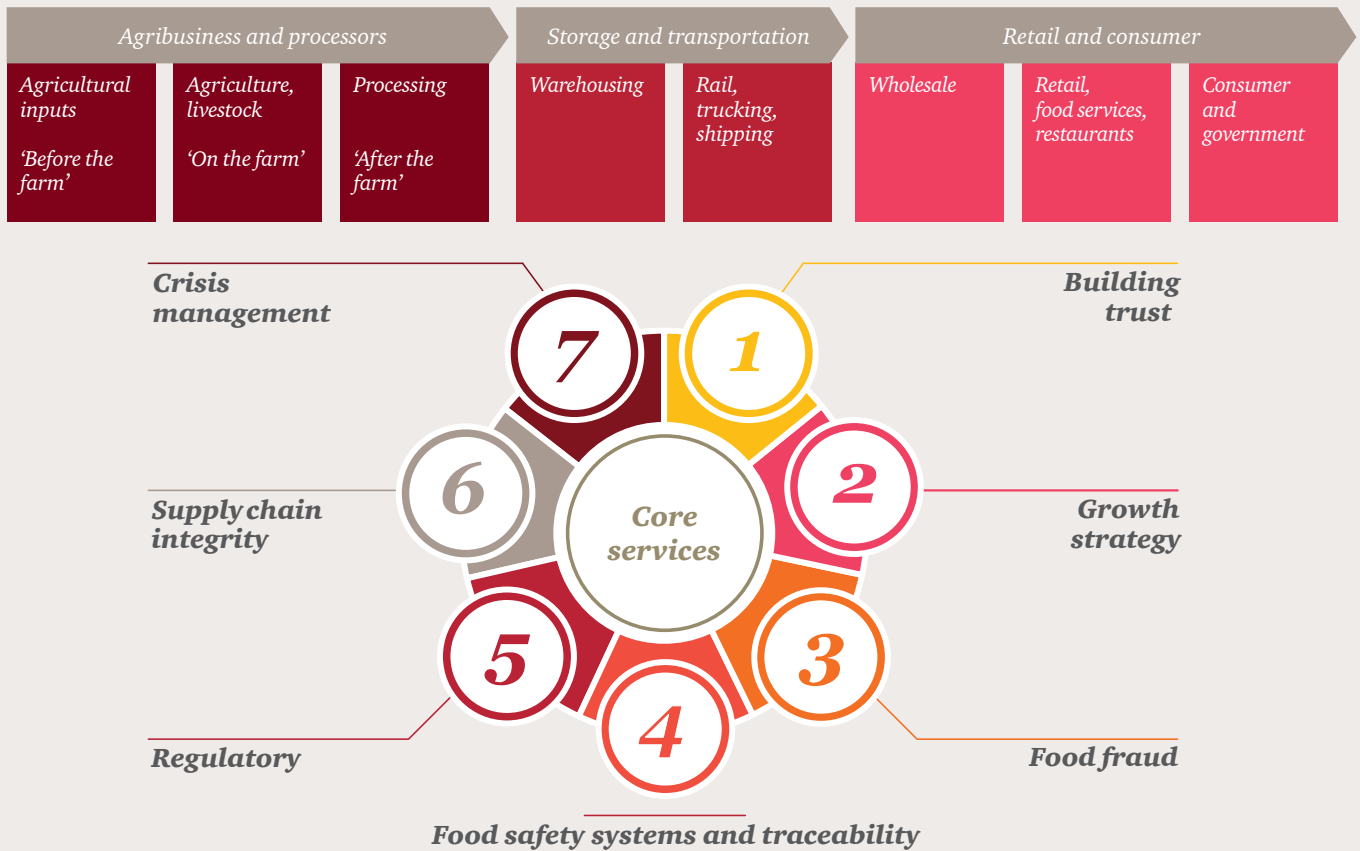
Agribusiness and processors

Agricultural inputs

'Before the farm'

Agriculture, livestock

'On the farm'

Processing

'After the farm'

Storage and transportation

Warehousing

Rail, trucking, shipping

Retail and consumer

Wholesale

Retail, food services, restaurants

Consumer and government

Crisis management

7

1

Building trust

6

Core services

2

Supply chain integrity

Growth strategy

5

3

4

Regulatory

Food fraud

Food safety systems and traceability